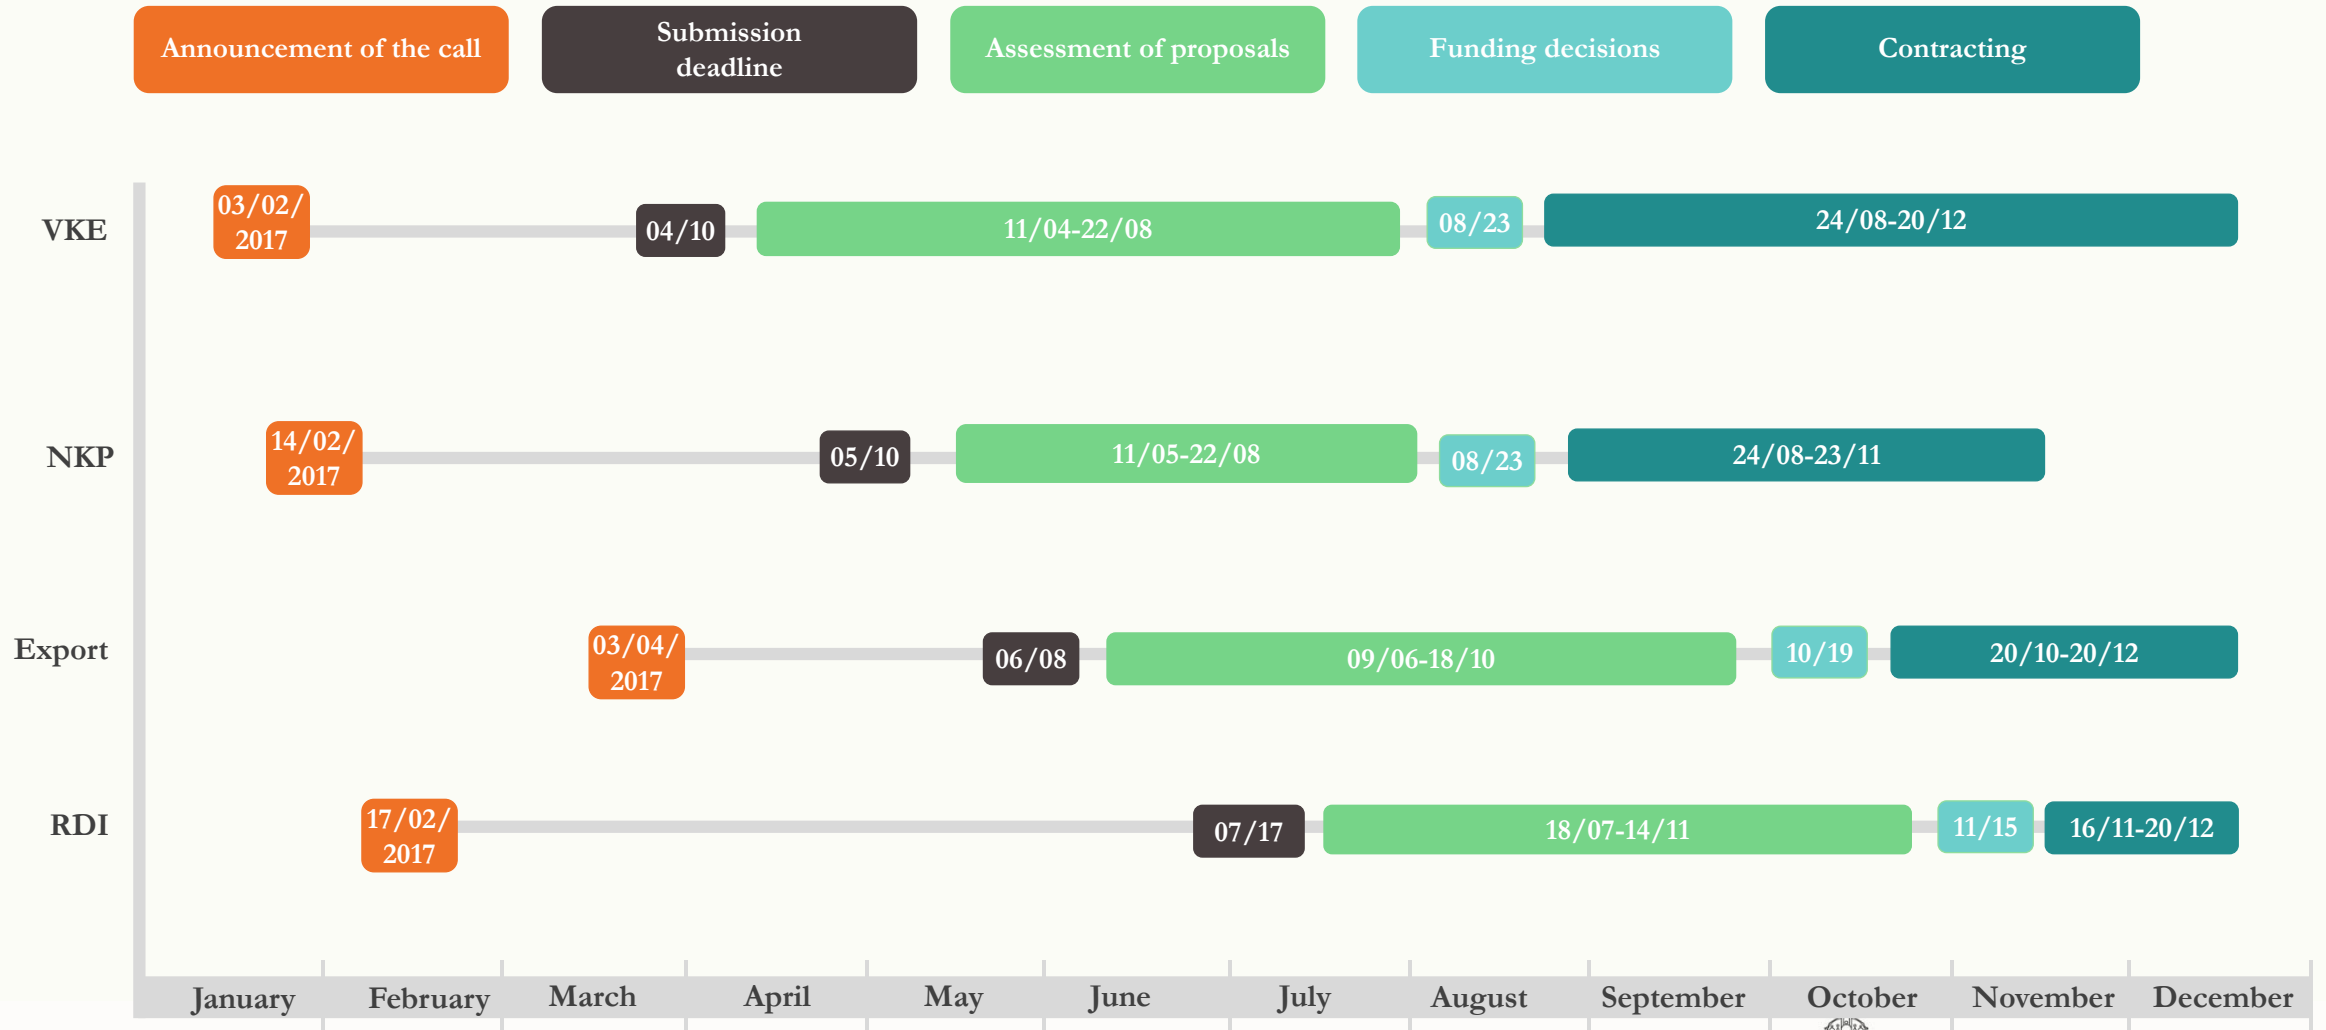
Announcement of the call
Submission deadline
Assessment of proposals
Funding decisions
Contracting

VKE
03/02/ 2017
04/10
11/04-22/08
08/23
24/08-20/12

NKP
14/02/ 2017
05/10
11/05-22/08
08/23
24/08-23/11

Export
03/04/ 2017
06/08
09/06-18/10
10/19
20/10-20/12

RDI
17/02/ 2017
07/17
18/07-14/11
11/15
16/11-20/12

January February March April May June July August September October November December